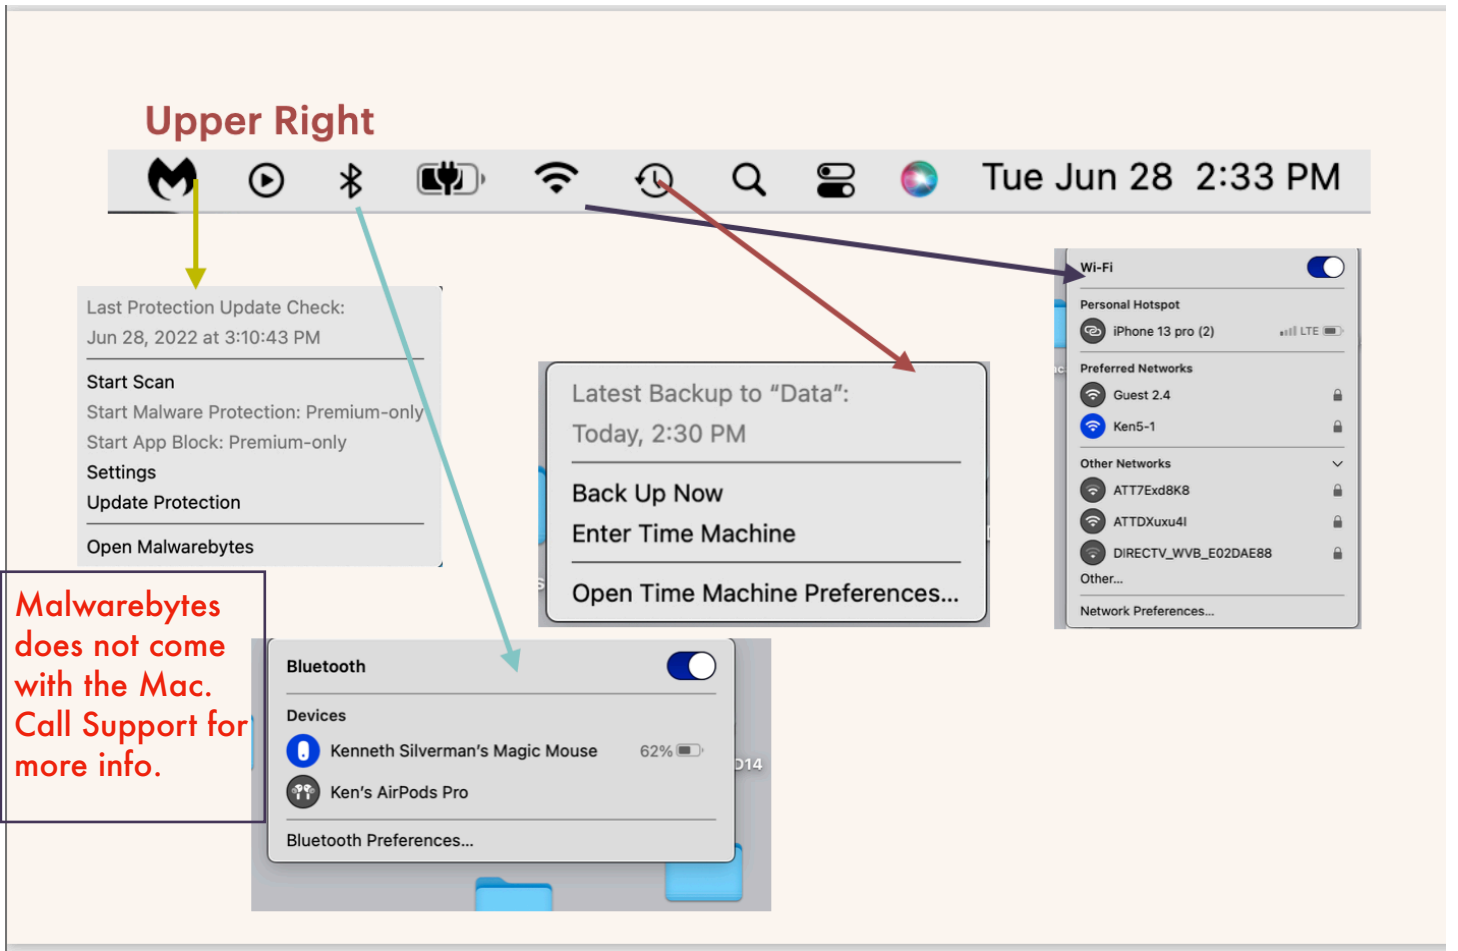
Upper Right

Tue Jun 28 2:33 PM

Last Protection Update Check:
Jun 28, 2022 at 3:10:43 PM

Start Scan
Start Malware Protection: Premium-only
Start App Block: Premium-only
Settings
Update Protection

Open Malwarebytes

Malwarebytes does not come with the Mac. Call Support for more info.

Latest Backup to "Data":
Today, 2:30 PM

Back Up Now
Enter Time Machine

Open Time Machine Preferences...

Wi-Fi

Personal Hotspot
iPhone 13 pro (2) LTE

Preferred Networks
Guest 2.4
Ken5-1

Other Networks
ATT7Exd8K8
ATTDXuxu4I
DIRECTV_WVB_E02DAE88
Other...

Network Preferences...

Bluetooth

Devices
Kenneth Silverman's Magic Mouse 62%
Ken's AirPods Pro

Bluetooth Preferences...

D14